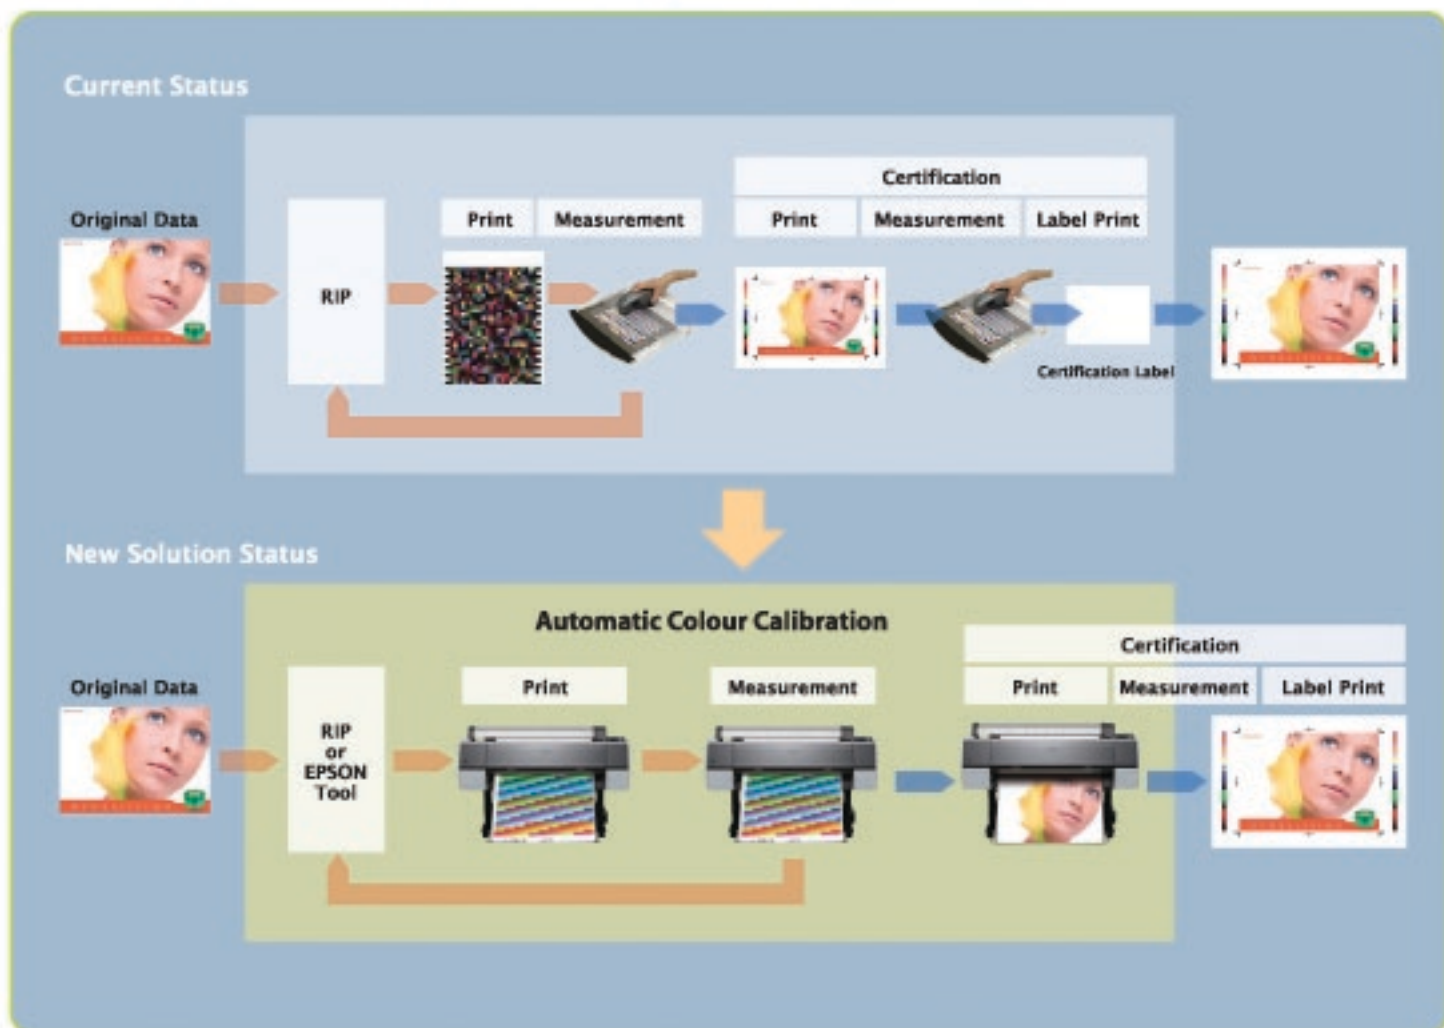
Current Status

Original Data

RIP

Print

Measurement

Certification

Print

Measurement

Label Print

Certification Label

New Solution Status

Automatic Colour Calibration

Original Data

RIP or EPSON Tool

Print

Measurement

Certification

Print

Measurement

Label Print